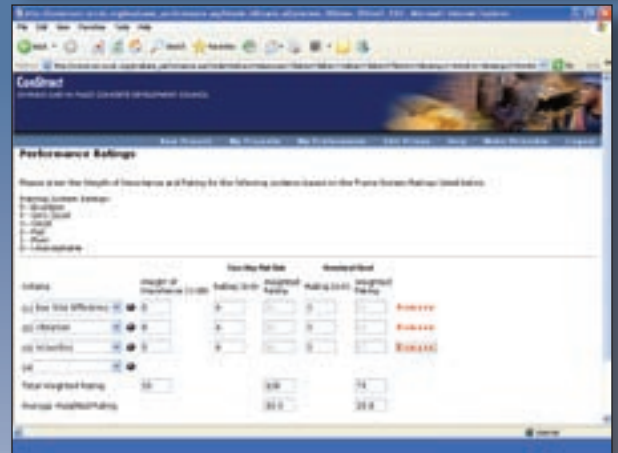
File Edit View Favorites Tools Help

ConStruct

Performance Ratings

Please enter the Weight of Importance and Rating for the following criteria based on the Frame Screen Rating listed below.

Rating System Ratings:
5 - Excellent
4 - Very Good
3 - Good
2 - Fair
1 - Poor
0 - Unacceptable

| Criteria | Weight of Importance (1-10) | Rating (0-5) | Weighted Rating | Rating (0-5) | Weighted Rating | |
|---|---|---|---|---|---|---|
| (a) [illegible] | 6 | 4 | | 3 | | Remove |
| (b) Vibration | 6 | 4 | | 3 | | Remove |
| (c) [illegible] | 8 | 4 | | 3 | | Remove |
| (d) | | | | | | |
| Total Weighted Rating | 50 | | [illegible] | | 74 | |
| Average Weighted Rating | | | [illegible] | | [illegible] | |